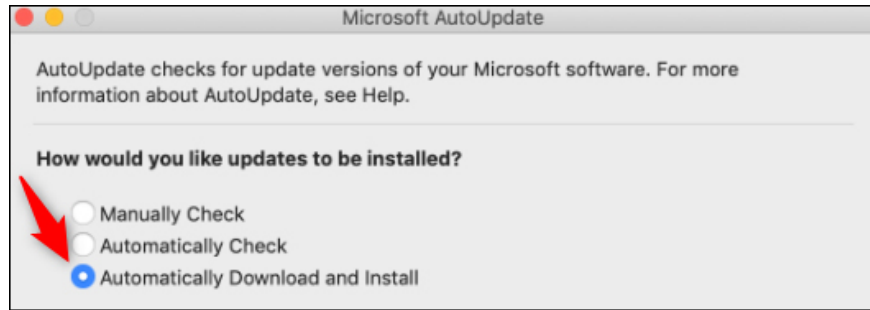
Microsoft AutoUpdate

AutoUpdate checks for update versions of your Microsoft software. For more information about AutoUpdate, see Help.

How would you like updates to be installed?

Manually Check
Automatically Check
Automatically Download and Install